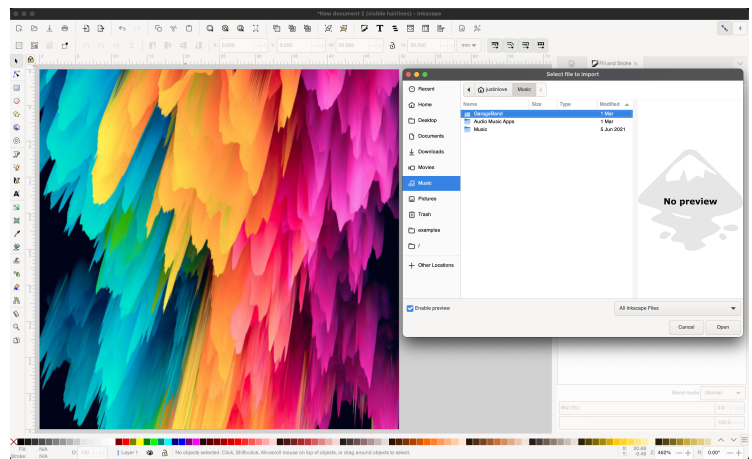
*New document 2 (visible hairlines) - Inkscape

X: 0.000 Y: 0.000 W: 60.000 H: 60.000 mm

Fill and Stroke

Select file to import

justinlove Music

Recent
Home
Desktop
Documents
Downloads
Movies
Music
Pictures
Trash
examples
/
+ Other Locations

| Name | Size | Type | Modified |
|---|---|---|---|
| GarageBand | | | 1 Mar |
| Audio Music Apps | | | 1 Mar |
| Music | | | 5 Jun 2021 |

No preview

Enable preview

All Inkscape Files

Cancel Open

Blend mode: Normal

Blur (%)

Fill: N/A
Stroke: N/A

Layer 1

No objects selected. Click, Shift+click, Alt+scroll mouse on top of objects, or drag around objects to select.

X: 20.68
Y: -0.48
Z: 462%
R: 0.00°